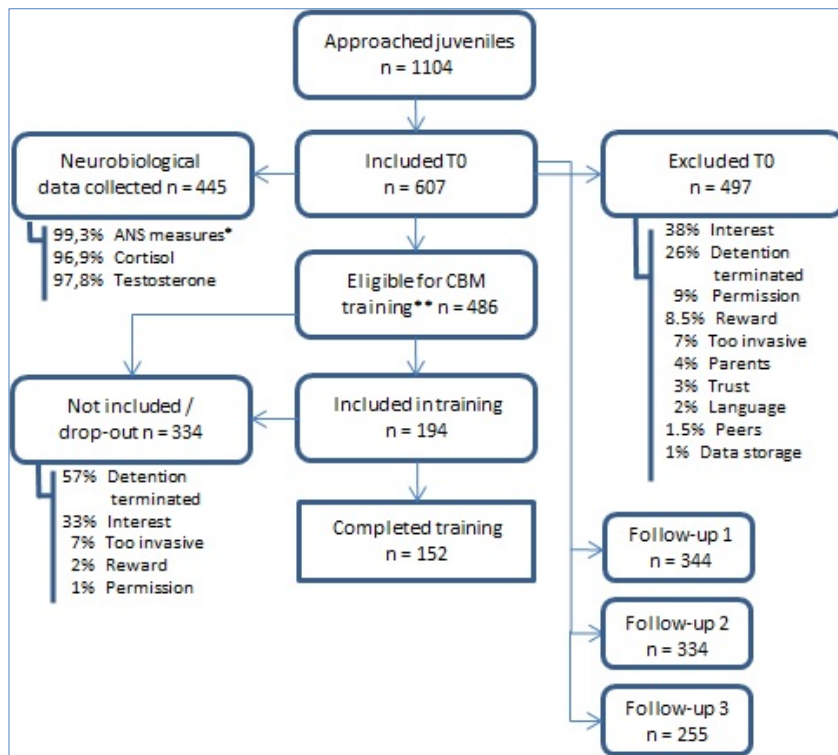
Approached juveniles
n = 1104

Neurobiological data collected n = 445

99,3% ANS measures*
96,9% Cortisol
97,8% Testosterone

Included T0
n = 607

Excluded T0
n = 497

38% Interest
26% Detention terminated
9% Permission
8.5% Reward
7% Too invasive
4% Parents
3% Trust
2% Language
1.5% Peers
1% Data storage

Eligible for CBM training** n = 486

Not included / drop-out n = 334

57% Detention terminated
33% Interest
7% Too invasive
2% Reward
1% Permission

Included in training
n = 194

Completed training
n = 152

Follow-up 1
n = 344

Follow-up 2
n = 334

Follow-up 3
n = 255